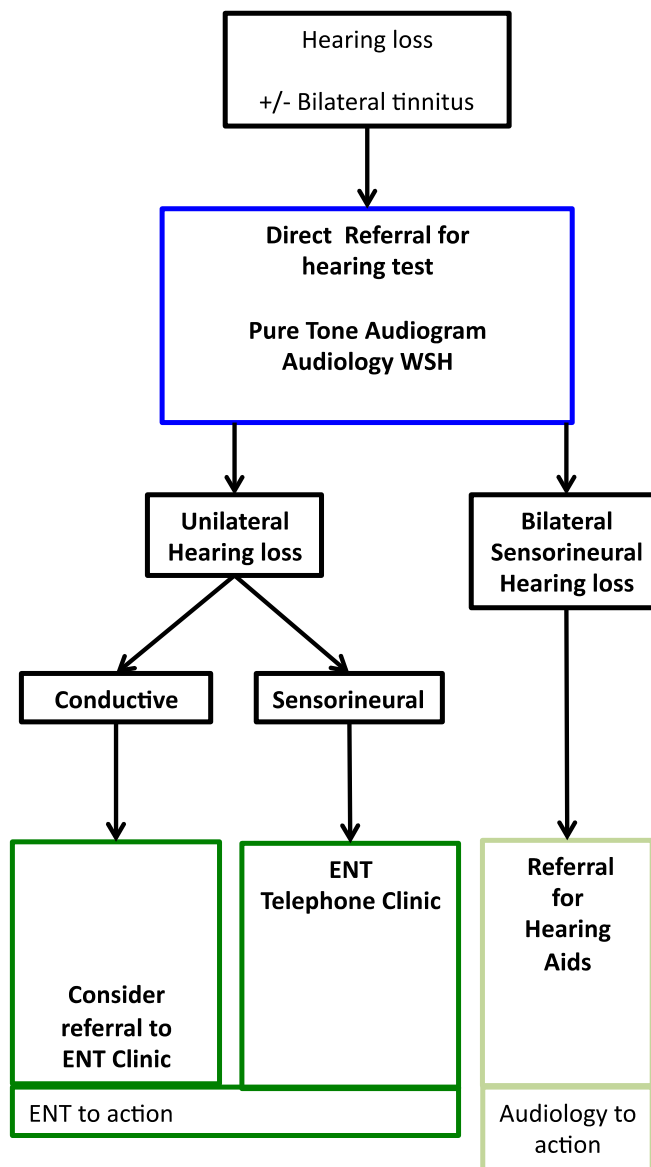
Hearing loss

+/- Bilateral tinnitus

Direct Referral for hearing test

Pure Tone Audiogram Audiology WSH

Unilateral Hearing loss

Bilateral Sensorineural Hearing loss

Conductive

Sensorineural

Consider referral to ENT Clinic

ENT Telephone Clinic

Referral for Hearing Aids

ENT to action

Audiology to action